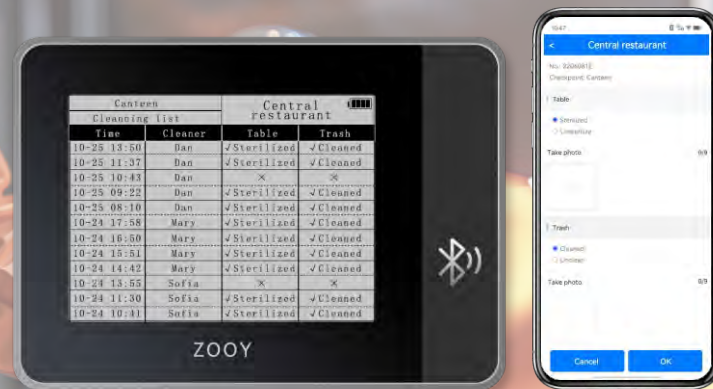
Canteen
Cleansing list
Central restaurant

| Time | Cleaner | Table | Trash |
|---|---|---|---|
| 10-25 13:50 | Dan | √Sterilized | √Cleaned |
| 10-25 11:37 | Dan | √Sterilized | √Cleaned |
| 10-25 10:43 | Dan | × | × |
| 10-25 09:22 | Dan | √Sterilized | √Cleaned |
| 10-25 08:10 | Dan | √Sterilized | √Cleaned |
| 10-24 17:58 | Mary | √Sterilized | √Cleaned |
| 10-24 16:50 | Mary | √Sterilized | √Cleaned |
| 10-24 15:51 | Mary | √Sterilized | √Cleaned |
| 10-24 14:42 | Mary | √Sterilized | √Cleaned |
| 10-24 13:55 | Sofia | × | × |
| 10-24 11:30 | Sofia | √Sterilized | √Cleaned |
| 10-24 10:41 | Sofia | √Sterilized | √Cleaned |

ZOOY

16:47
<
Central restaurant
No.: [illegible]
Checkpoint: Canteen
Table
Sterilized
Unsterilize
Take photo
0/9
Trash
Cleaned
Unclean
Take photo
0/9
Cancel
OK